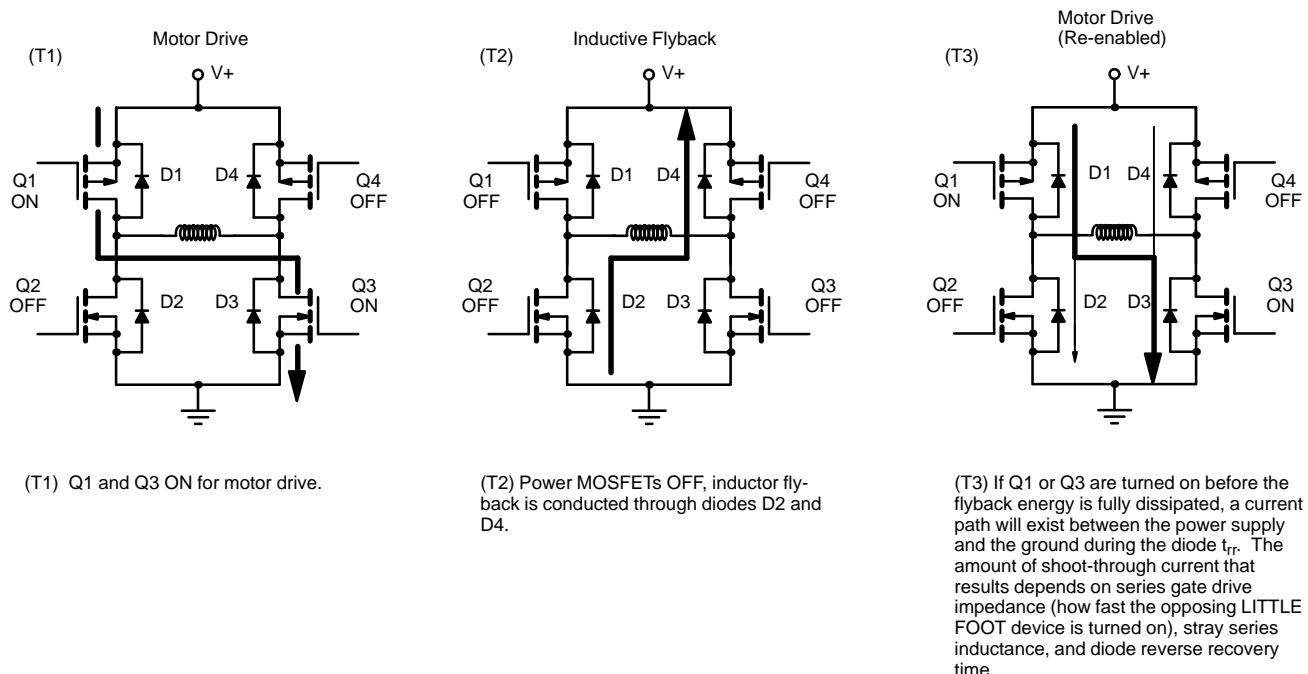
Motor Drive
(T1)
V+
Q1
ON
D1
D4
Q4
OFF
Q2
OFF
D2
D3
Q3
ON

Inductive Flyback
(T2)
V+
Q1
OFF
D1
D4
Q4
OFF
Q2
OFF
D2
D3
Q3
OFF

Motor Drive
(Re-enabled)
(T3)
V+
Q1
ON
D1
D4
Q4
OFF
Q2
OFF
D2
D3
Q3
ON

(T1) Q1 and Q3 ON for motor drive.

(T2) Power MOSFETs OFF, inductor flyback is conducted through diodes D2 and D4.

(T3) If Q1 or Q3 are turned on before the flyback energy is fully dissipated, a current path will exist between the power supply and the ground during the diode $t_{rr}$. The amount of shoot-through current that results depends on series gate drive impedance (how fast the opposing LITTLE FOOT device is turned on), stray series inductance, and diode reverse recovery time.